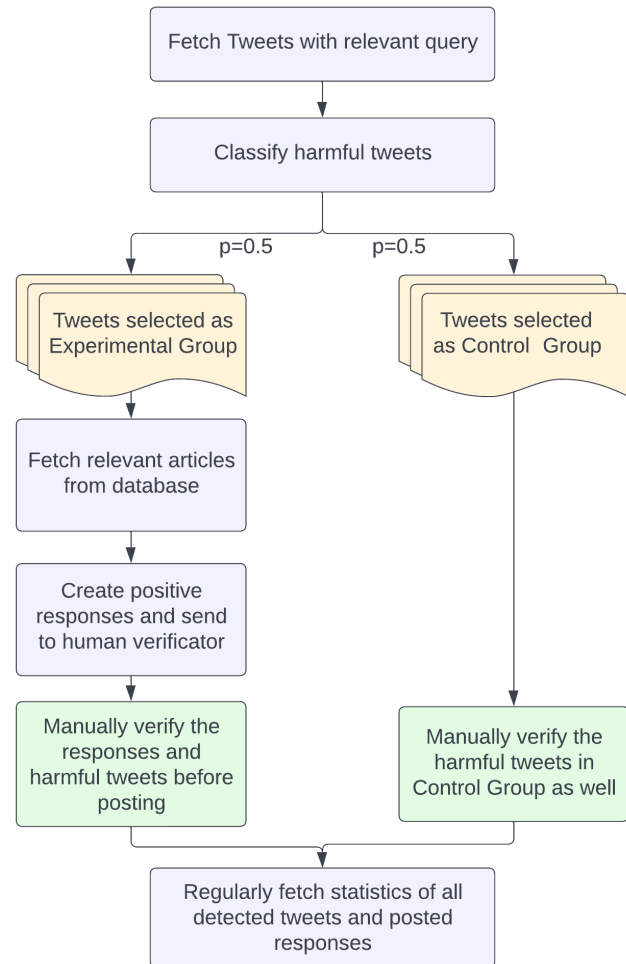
Fetch Tweets with relevant query

Classify harmful tweets

p=0.5

p=0.5

Tweets selected as Experimental Group

Tweets selected as Control Group

Fetch relevant articles from database

Create positive responses and send to human verificator

Manually verify the responses and harmful tweets before posting

Manually verify the harmful tweets in Control Group as well

Regularly fetch statistics of all detected tweets and posted responses